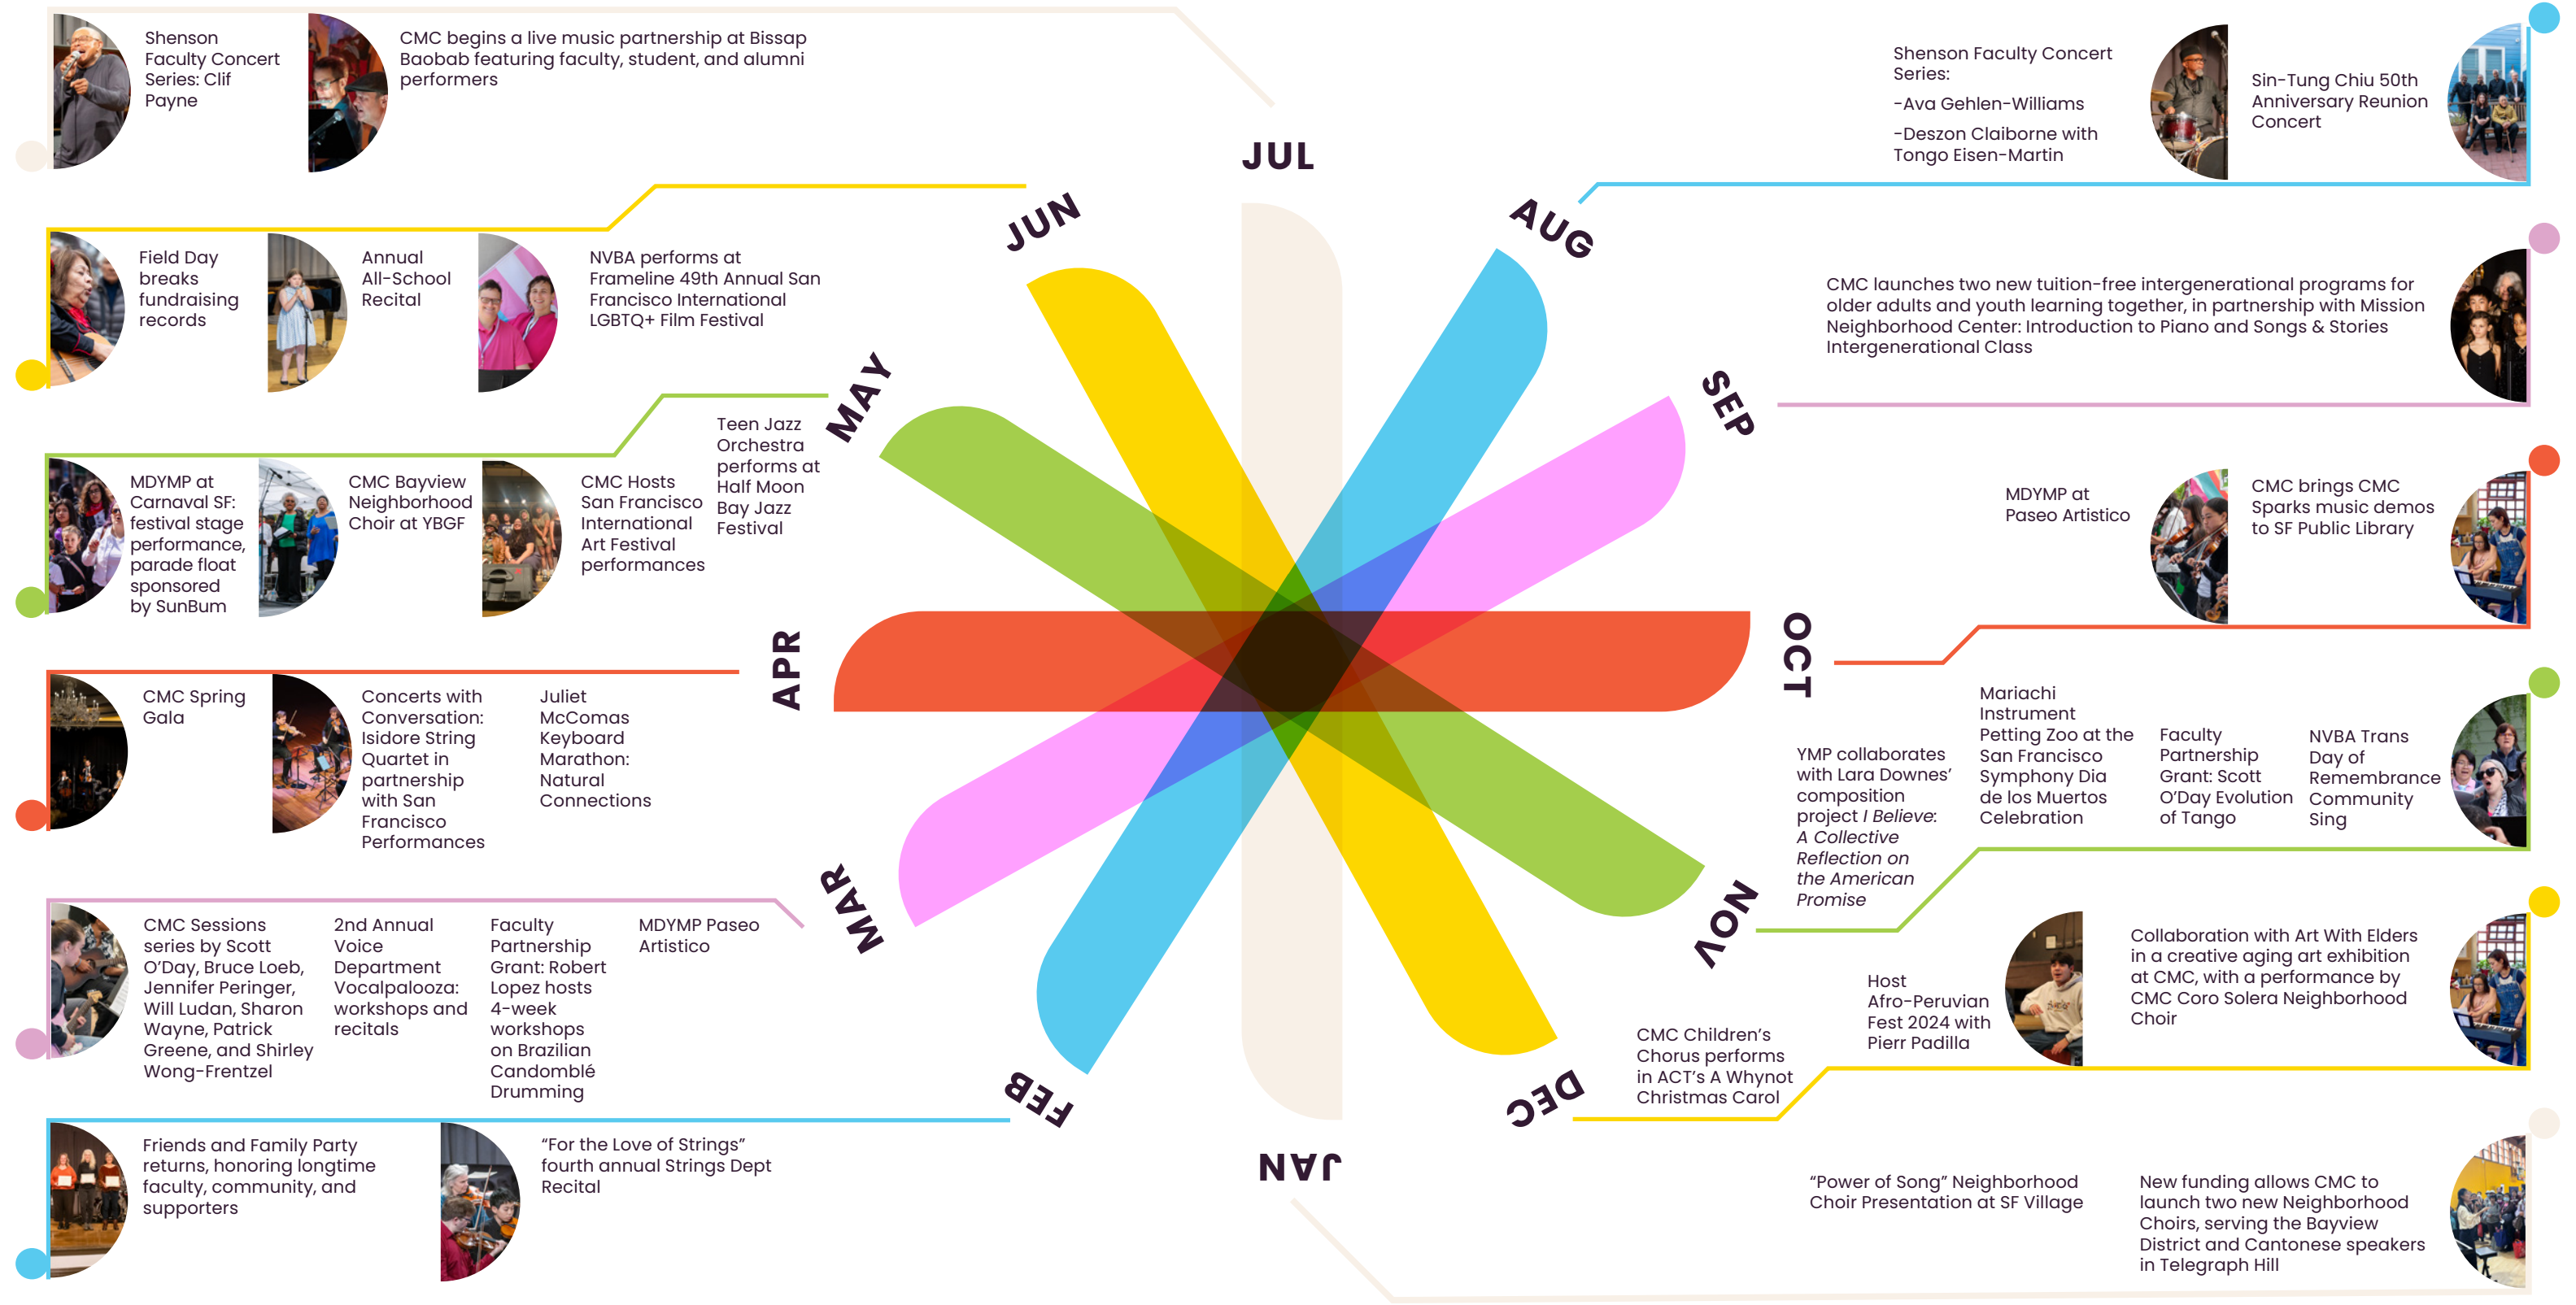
Shenson Faculty Concert Series: Clif Payne

CMC begins a live music partnership at Bissap Baobab featuring faculty, student, and alumni performers

JUL

Shenson Faculty Concert Series:

-Ava Gehlen-Williams

-Deszon Claiborne with Tongo Eisen-Martin

Sin-Tung Chiu 50th Anniversary Reunion Concert

JUN

AUG

Field Day breaks fundraising records

Annual All-School Recital

NVBA performs at Frameline 49th Annual San Francisco International LGBTQ+ Film Festival

CMC launches two new tuition-free intergenerational programs for older adults and youth learning together, in partnership with Mission Neighborhood Center: Introduction to Piano and Songs & Stories Intergenerational Class

MAY

SEP

MDYMP at Carnaval SF: festival stage performance, parade float sponsored by SunBum

CMC Bayview Neighborhood Choir at YBGF

CMC Hosts San Francisco International Art Festival performances

Teen Jazz Orchestra performs at Half Moon Bay Jazz Festival

MDYMP at Paseo Artistico

CMC brings CMC Sparks music demos to SF Public Library

APR

OCT

CMC Spring Gala

Concerts with Conversation: Isidore String Quartet in partnership with San Francisco Performances

Juliet McComas Keyboard Marathon: Natural Connections

YMP collaborates with Lara Downes' composition project *I Believe: A Collective Reflection on the American Promise*

Mariachi Instrument Petting Zoo at the San Francisco Symphony Dia de los Muertos Celebration

Faculty Partnership Grant: Scott O'Day Evolution of Tango

NVBA Trans Day of Remembrance Community Sing

MAR

NOV

CMC Sessions series by Scott O'Day, Bruce Loeb, Jennifer Peringer, Will Ludan, Sharon Wayne, Patrick Greene, and Shirley Wong-Frentzel

2nd Annual Voice Department Vocalpalooza: workshops and recitals

Faculty Partnership Grant: Robert Lopez hosts 4-week workshops on Brazilian Candomblé Drumming

MDYMP Paseo Artistico

Host Afro-Peruvian Fest 2024 with Pierr Padilla

Collaboration with Art With Elders in a creative aging art exhibition at CMC, with a performance by CMC Coro Solera Neighborhood Choir

FEB

DEC

CMC Children's Chorus performs in ACT's A Whynot Christmas Carol

JAN

Friends and Family Party returns, honoring longtime faculty, community, and supporters

"For the Love of Strings" fourth annual Strings Dept Recital

"Power of Song" Neighborhood Choir Presentation at SF Village

New funding allows CMC to launch two new Neighborhood Choirs, serving the Bayview District and Cantonese speakers in Telegraph Hill